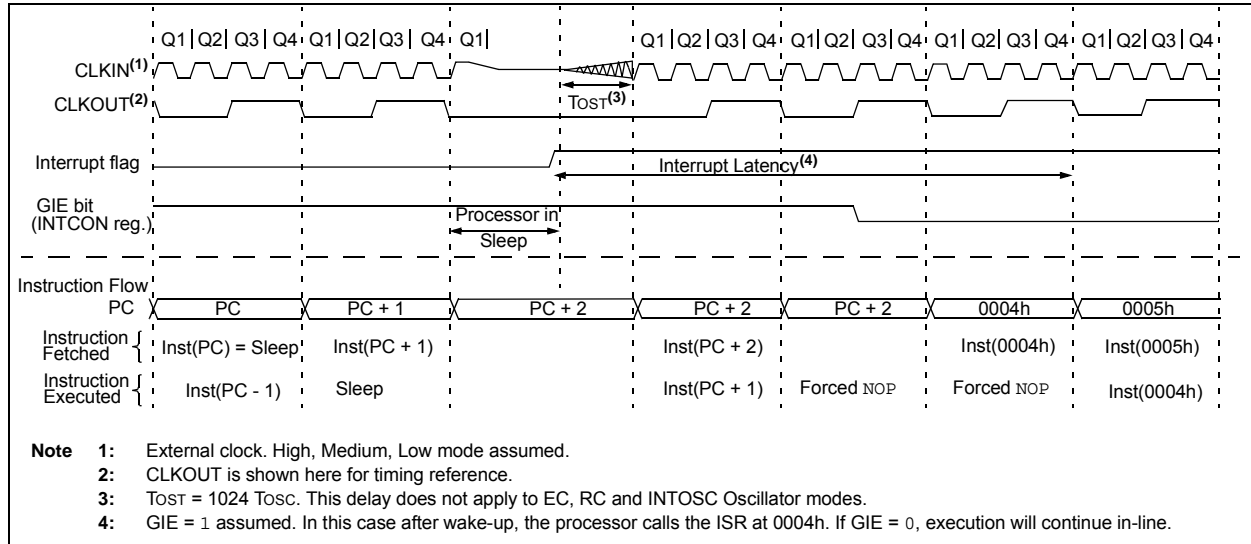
Q1 | Q2 | Q3 | Q4 | Q1 | Q2 | Q3 | Q4 | Q1 | Q1 | Q2 | Q3 | Q4 | Q1 | Q2 | Q3 | Q4 | Q1 | Q2 | Q3 | Q4 | Q1 | Q2 | Q3 | Q4

CLKIN$^{(1)}$

CLKOUT$^{(2)}$

TOST$^{(3)}$

Interrupt flag

Interrupt Latency$^{(4)}$

GIE bit (INTCON reg.)

Processor in Sleep

Instruction Flow

| PC | PC | PC + 1 | PC + 2 | PC + 2 | PC + 2 | 0004h | 0005h |
|---|---|---|---|---|---|---|---|
| Instruction Fetched | Inst(PC) = Sleep | Inst(PC + 1) | | Inst(PC + 2) | | Inst(0004h) | Inst(0005h) |
| Instruction Executed | Inst(PC - 1) | Sleep | | Inst(PC + 1) | Forced NOP | Forced NOP | Inst(0004h) |

Note 1: External clock. High, Medium, Low mode assumed.
2: CLKOUT is shown here for timing reference.
3: TOST = 1024 TOSC. This delay does not apply to EC, RC and INTOSC Oscillator modes.
4: GIE = 1 assumed. In this case after wake-up, the processor calls the ISR at 0004h. If GIE = 0, execution will continue in-line.